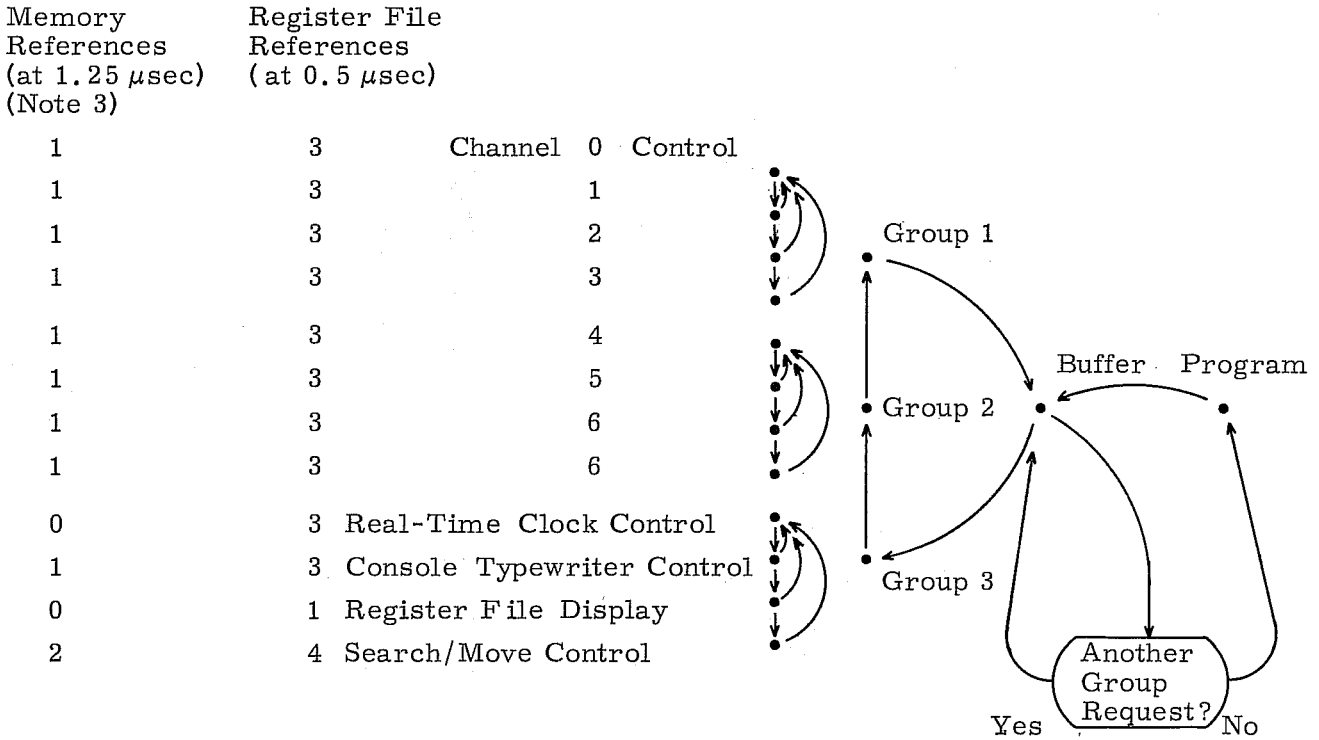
| Memory References (at 1.25 $\mu$sec) (Note 3) | Register File References (at 0.5 $\mu$sec) | |
|---|---|---|
| 1 | 3 | Channel 0 Control |
| 1 | 3 | 1 |
| 1 | 3 | 2 |
| 1 | 3 | 3 |
| 1 | 3 | 4 |
| 1 | 3 | 5 |
| 1 | 3 | 6 |
| 1 | 3 | 6 |
| 0 | 3 | Real-Time Clock Control |
| 1 | 3 | Console Typewriter Control |
| 0 | 1 | Register File Display |
| 2 | 4 | Search/Move Control |

Group 1

Group 2

Group 3

Buffer Program

Another Group Request?

Yes

No